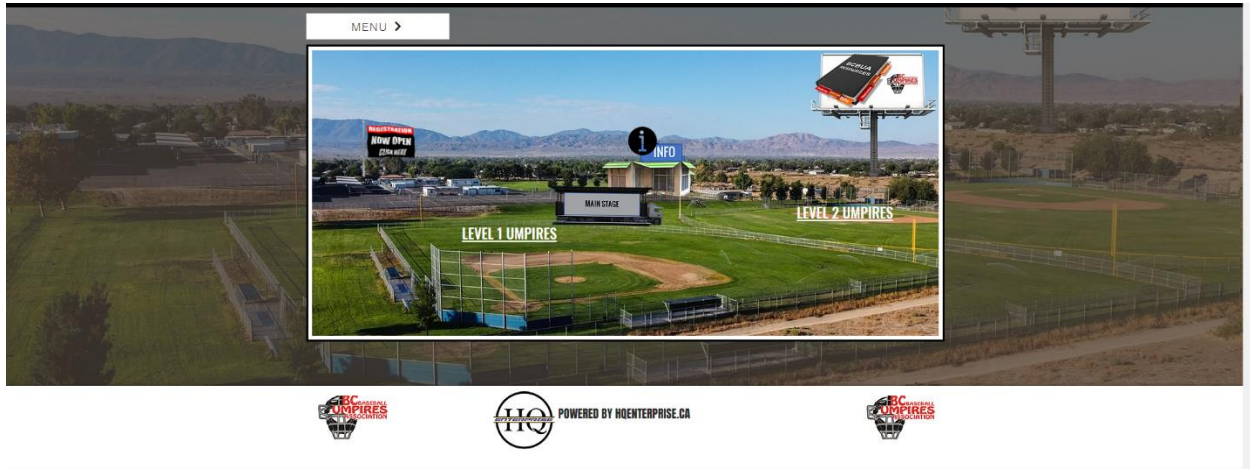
MENU >

REGISTRATION NOW OPEN SIGN UP HERE

INFO

MAIN STAGE

LEVEL 1 UMPIRES

LEVEL 2 UMPIRES

BCBUA

BC BASEBALL UMPIRES ASSOCIATION

HQ ENTERPRISE

POWERED BY HQENTERPRISE.CA

BC BASEBALL UMPIRES ASSOCIATION